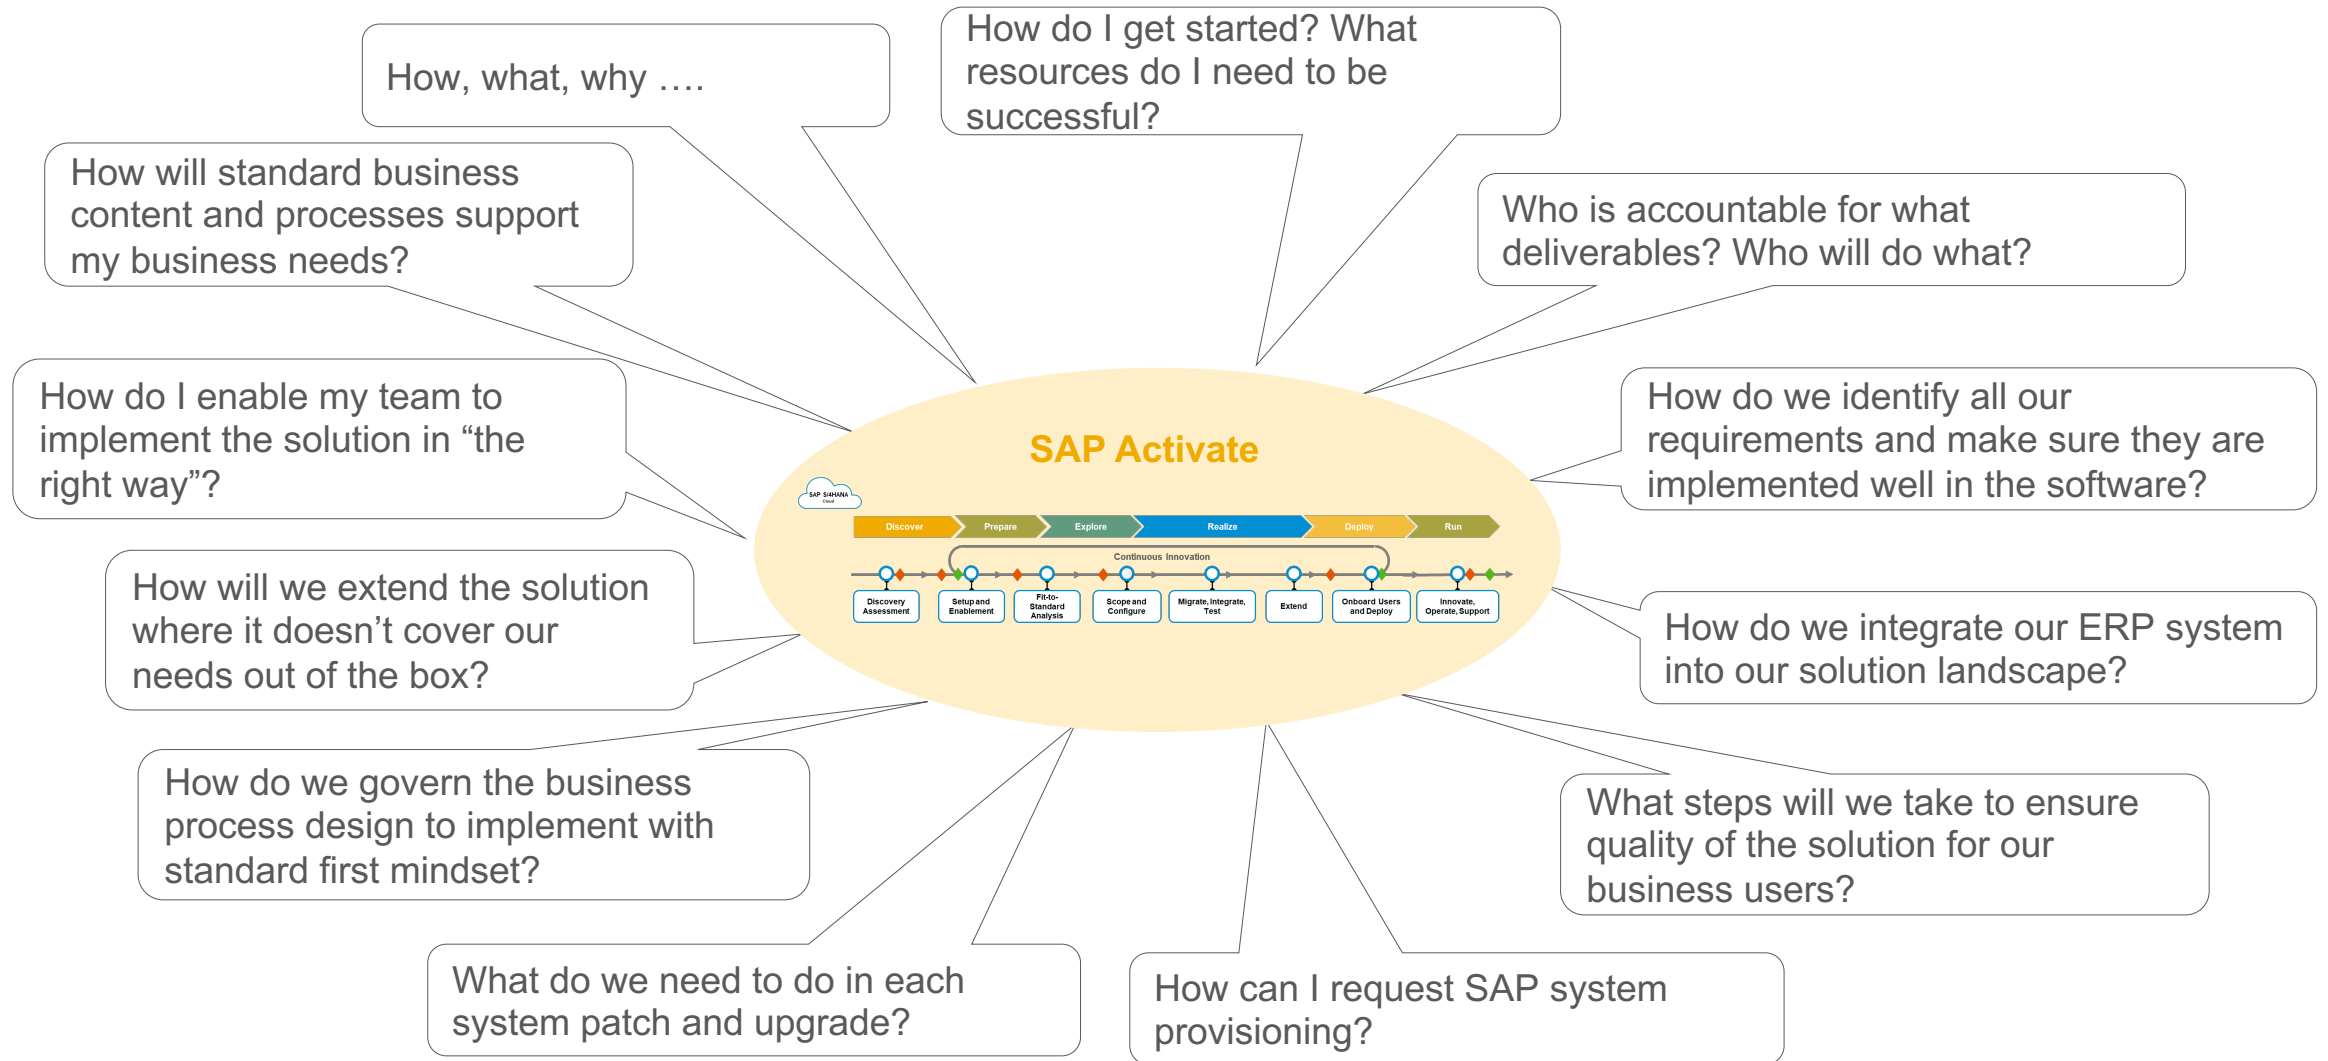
How, what, why ….

How do I get started? What resources do I need to be successful?

How will standard business content and processes support my business needs?

Who is accountable for what deliverables? Who will do what?

How do I enable my team to implement the solution in “the right way”?

SAP Activate

SAP S/4HANA Cloud

Discover
Prepare
Explore
Realize
Deploy
Run

Continuous Innovation

Discovery Assessment
Setup and Enablement
Fit-to-Standard Analysis
Scope and Configure
Migrate, Integrate, Test
Extend
Onboard Users and Deploy
Innovate, Operate, Support

How do we identify all our requirements and make sure they are implemented well in the software?

How will we extend the solution where it doesn’t cover our needs out of the box?

How do we integrate our ERP system into our solution landscape?

How do we govern the business process design to implement with standard first mindset?

What steps will we take to ensure quality of the solution for our business users?

What do we need to do in each system patch and upgrade?

How can I request SAP system provisioning?